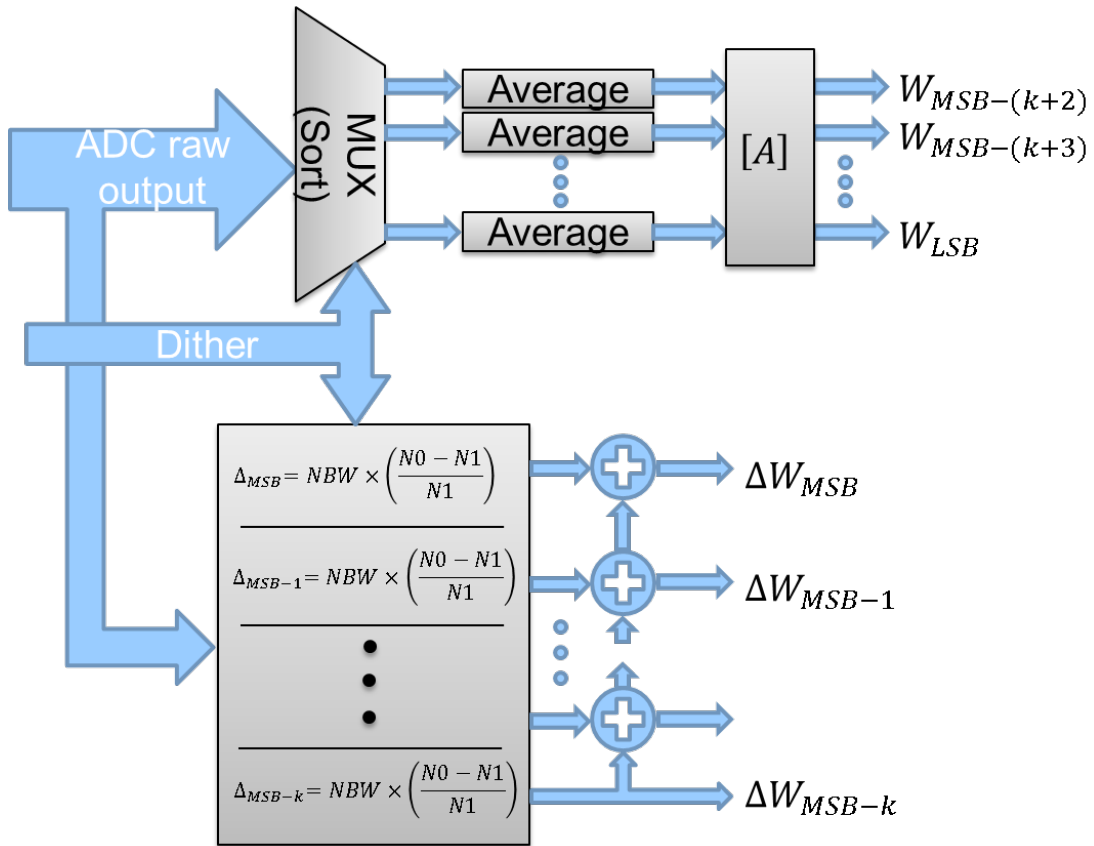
ADC raw output

MUX (Sort)

Average
Average
Average

$[A]$

$W_{MSB-(k+2)}$
$W_{MSB-(k+3)}$
$W_{LSB}$

Dither

$\Delta_{MSB} = NBW \times \left(\frac{N0-N1}{N1}\right)$

$\Delta_{MSB-1} = NBW \times \left(\frac{N0-N1}{N1}\right)$

$\Delta_{MSB-k} = NBW \times \left(\frac{N0-N1}{N1}\right)$

$\Delta W_{MSB}$
$\Delta W_{MSB-1}$
$\Delta W_{MSB-k}$